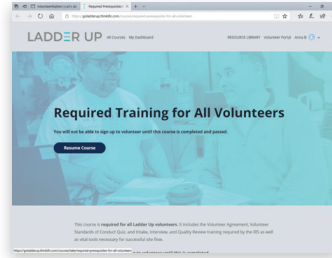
VolunteerMatters | Ladder Up    Required Prerequisites

https://getladderup.thinkific.com/courses/required-prerequisites-for-all-volunteers

LADDER UP   All Courses   My Dashboard

RESOURCE LIBRARY   Volunteer Portal   Anna B

Required Training for All Volunteers

You will not be able to sign up to volunteer until this course is completed and passed.

Resume Course

This course is required for all Ladder Up volunteers. It includes the Volunteer Agreement, Volunteer Standards of Conduct Quiz, and Intake, Interview, and Quality Review training required by the IRS as well as vital tools necessary for successful site flow.

https://getladderup.thinkific.com/courses/take/required-prerequisites-for-all-volunteers